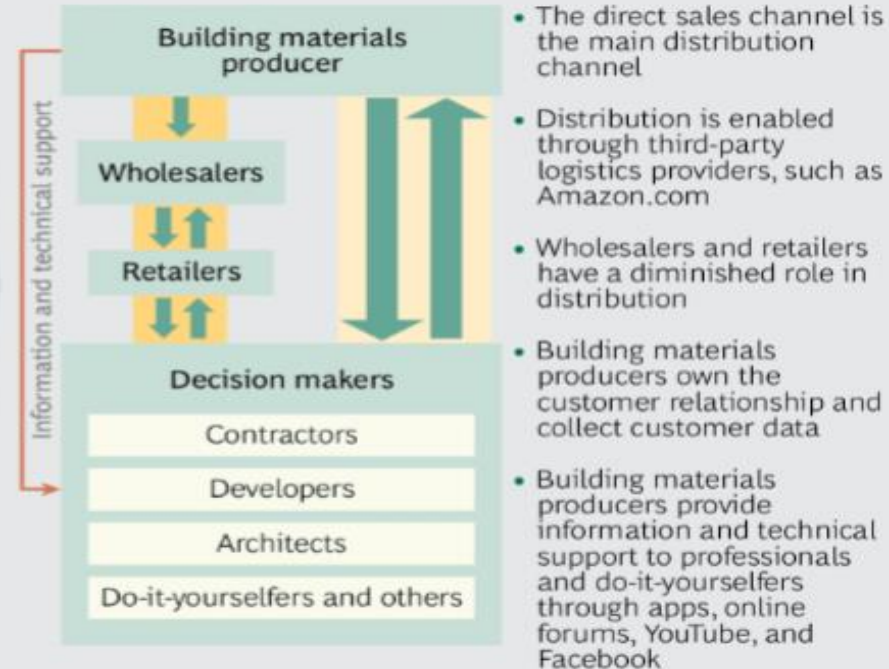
Building materials producer

Information and technical support

Wholesalers

Retailers

Decision makers

Contractors

Developers

Architects

Do-it-yourselfers and others

• The direct sales channel is the main distribution channel

• Distribution is enabled through third-party logistics providers, such as Amazon.com

• Wholesalers and retailers have a diminished role in distribution

• Building materials producers own the customer relationship and collect customer data

• Building materials producers provide information and technical support to professionals and do-it-yourselfers through apps, online forums, YouTube, and Facebook